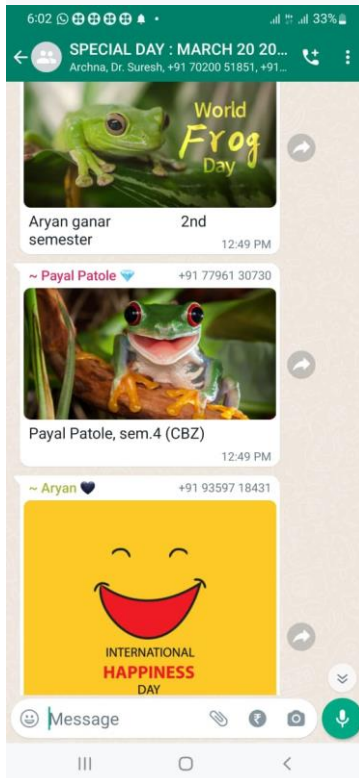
6:02 33%

SPECIAL DAY : MARCH 20 20...
Archna, Dr. Suresh, +91 70200 51851, +91...

World Frog Day

Aryan ganar 2nd semester
12:49 PM

~ Payal Patole +91 77961 30730

Payal Patole, sem.4 (CBZ)
12:49 PM

~ Aryan +91 93597 18431

INTERNATIONAL HAPPINESS DAY

Message